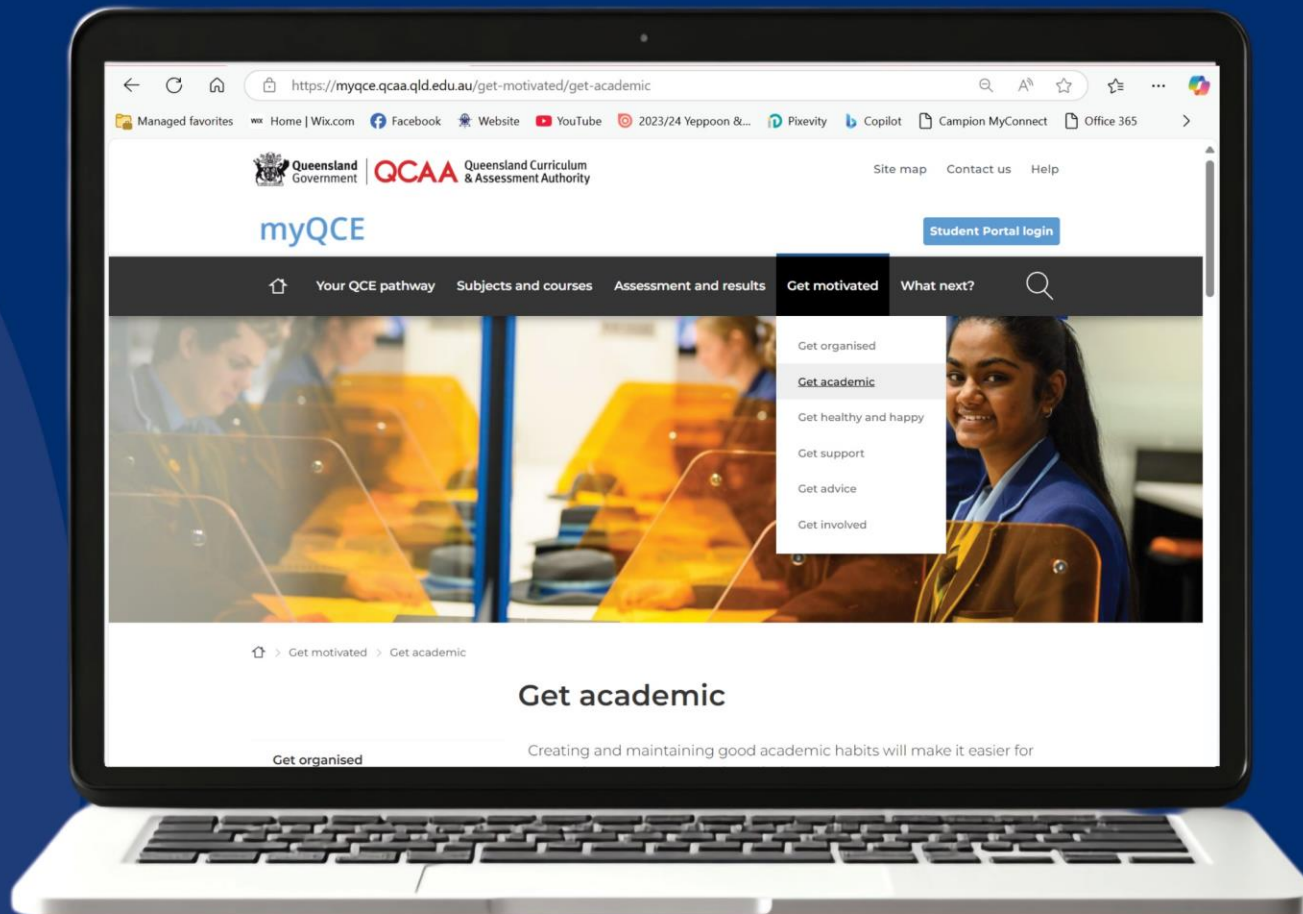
https://myqce.qcaa.qld.edu.au/get-motivated/get-academic

Managed favorites | Home | Wix.com | Facebook | Website | YouTube | 2023/24 Yeppoon &... | Pixevity | Copilot | Campion MyConnect | Office 365

Queensland Government | QCAA Queensland Curriculum & Assessment Authority

Site map Contact us Help

myQCE

Student Portal login

Your QCE pathway Subjects and courses Assessment and results Get motivated What next?

Get organised
Get academic
Get healthy and happy
Get support
Get advice
Get involved

> Get motivated > Get academic

Get academic

Get organised

Creating and maintaining good academic habits will make it easier for